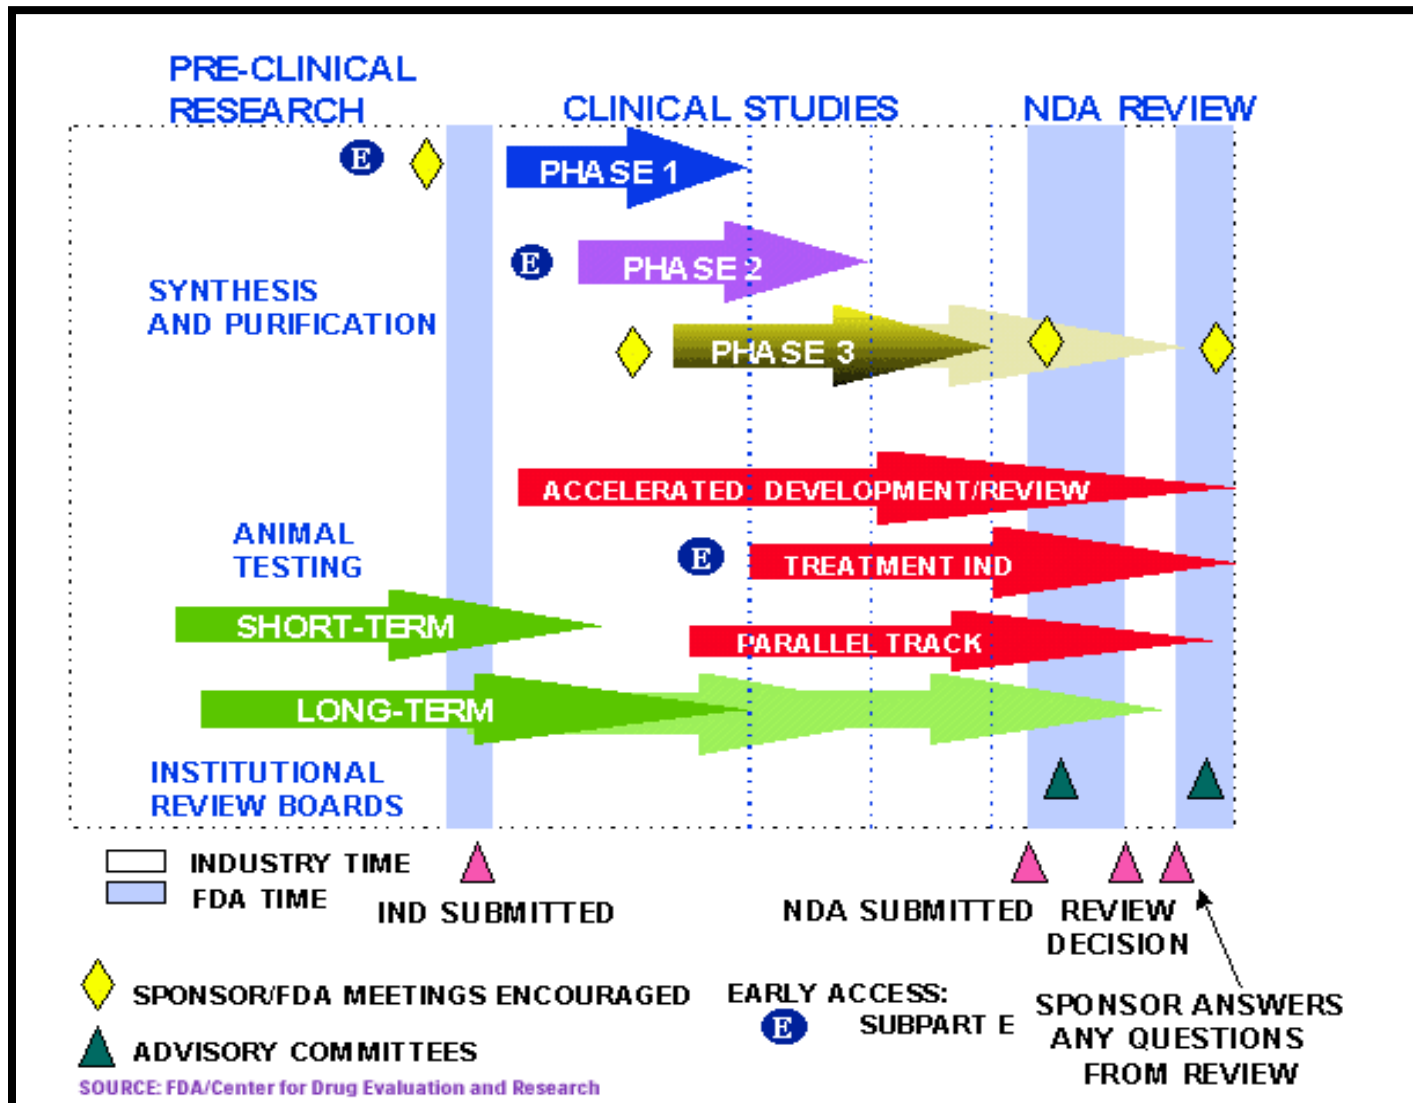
PRE-CLINICAL RESEARCH

CLINICAL STUDIES

NDA REVIEW

E

PHASE 1

E

PHASE 2

SYNTHESIS AND PURIFICATION

PHASE 3

ACCELERATED DEVELOPMENT/REVIEW

ANIMAL TESTING

E

TREATMENT IND

SHORT-TERM

PARALLEL TRACK

LONG-TERM

INSTITUTIONAL REVIEW BOARDS

INDUSTRY TIME

FDA TIME

IND SUBMITTED

NDA SUBMITTED

REVIEW DECISION

SPONSOR/FDA MEETINGS ENCOURAGED

ADVISORY COMMITTEES

EARLY ACCESS:

E SUBPART E

SPONSOR ANSWERS ANY QUESTIONS FROM REVIEW

SOURCE: FDA/Center for Drug Evaluation and Research